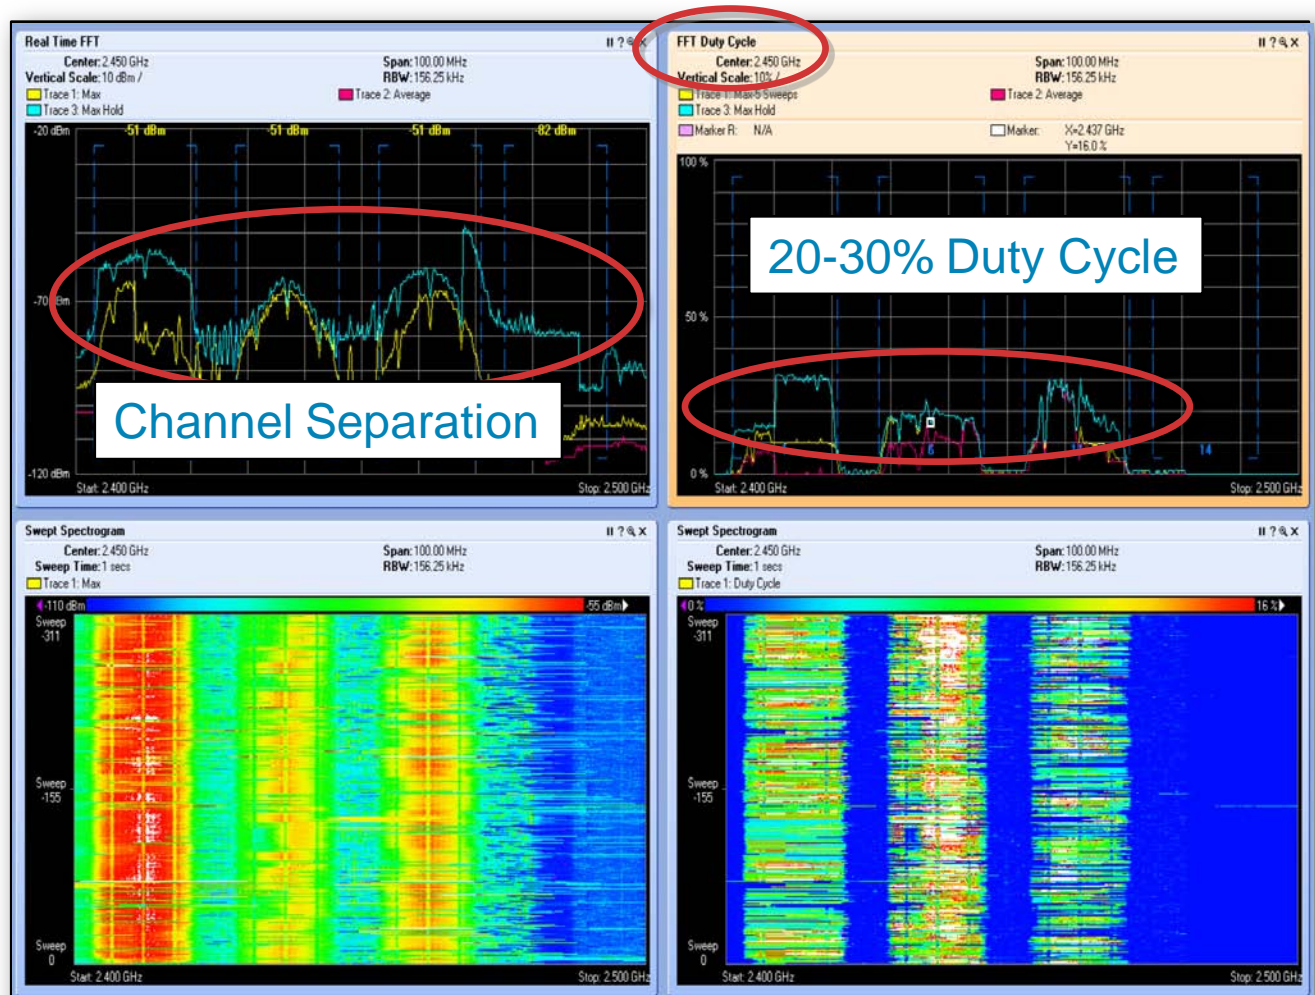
Real Time FFT

Center: 2.450 GHz
Span: 100.00 MHz
Vertical Scale: 10 dBm /
RBW: 156.25 kHz
Trace 1: Max
Trace 2: Average
Trace 3: Max Hold

-20 dBm
-51 dBm
-51 dBm
-51 dBm
-82 dBm
-70 dBm
-120 dBm
Start: 2.400 GHz
Stop: 2.500 GHz

Channel Separation

FFT Duty Cycle

Center: 2.450 GHz
Span: 100.00 MHz
Vertical Scale: 10% /
RBW: 156.25 kHz
Trace 1: Max-5 Sweeps
Trace 2: Average
Trace 3: Max Hold
Marker R: N/A
Marker: X=2.437 GHz
Y=16.0 %

100 %
50 %
0 %
6
14
Start: 2.400 GHz
Stop: 2.500 GHz

20-30% Duty Cycle

Swept Spectrogram

Center: 2.450 GHz
Span: 100.00 MHz
Sweep Time: 1 secs
RBW: 156.25 kHz
Trace 1: Max
-110 dBm
-55 dBm
Sweep -311
Sweep -155
Sweep 0
Start: 2.400 GHz
Stop: 2.500 GHz

Swept Spectrogram

Center: 2.450 GHz
Span: 100.00 MHz
Sweep Time: 1 secs
RBW: 156.25 kHz
Trace 1: Duty Cycle
0 %
16 %
Sweep -311
Sweep -155
Sweep 0
Start: 2.400 GHz
Stop: 2.500 GHz